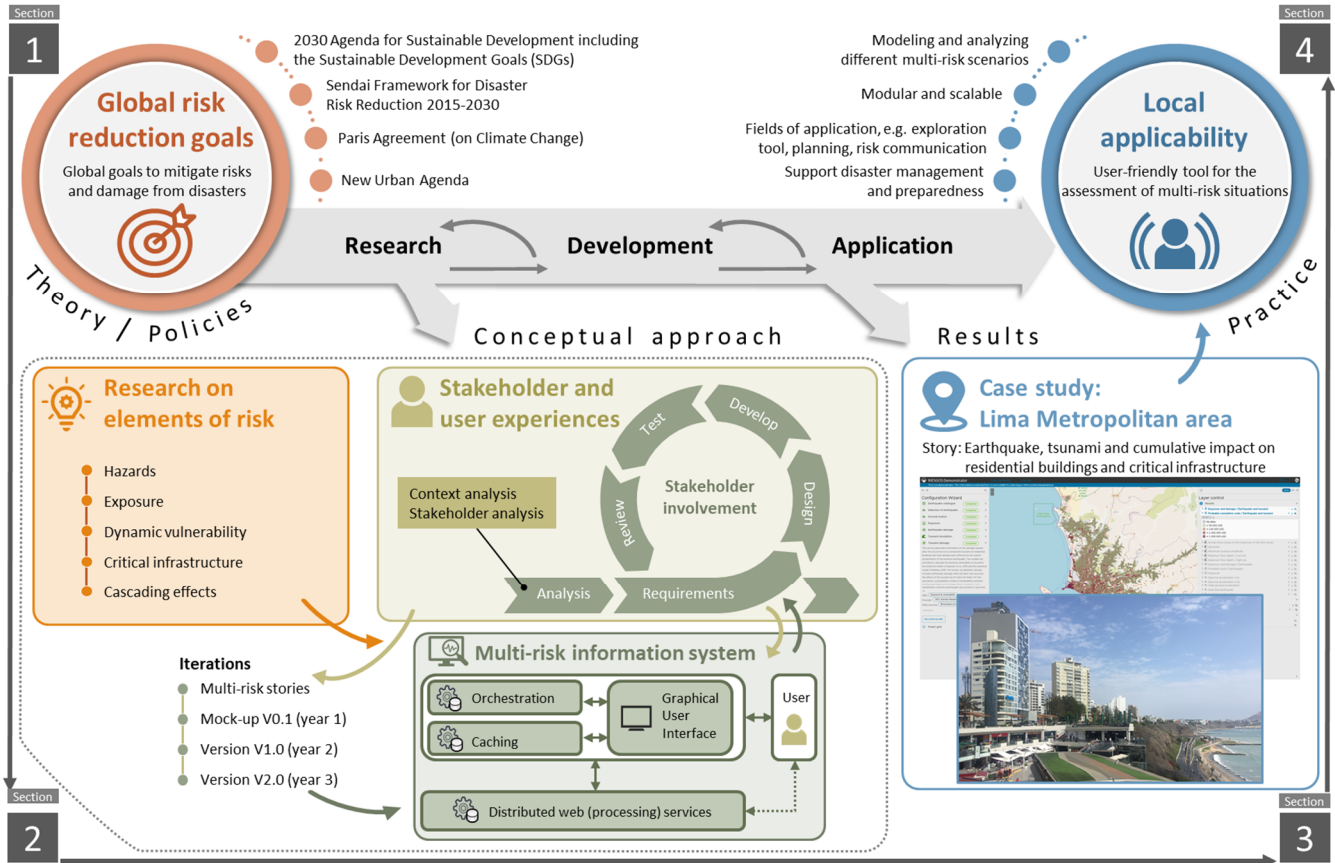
Section
1

Global risk reduction goals

Global goals to mitigate risks and damage from disasters

2030 Agenda for Sustainable Development including the Sustainable Development Goals (SDGs)

Sendai Framework for Disaster Risk Reduction 2015-2030

Paris Agreement (on Climate Change)

New Urban Agenda

Theory / Policies

Section
4

Modeling and analyzing different multi-risk scenarios

Modular and scalable

Fields of application, e.g. exploration tool, planning, risk communication

Support disaster management and preparedness

Local applicability

User-friendly tool for the assessment of multi-risk situations

Practice

Research

Development

Application

Conceptual approach

Results

Research on elements of risk

Hazards

Exposure

Dynamic vulnerability

Critical infrastructure

Cascading effects

Stakeholder and user experiences

Context analysis
Stakeholder analysis

Test

Develop

Design

Review

Stakeholder involvement

Analysis

Requirements

Case study: Lima Metropolitan area

Story: Earthquake, tsunami and cumulative impact on residential buildings and critical infrastructure

Iterations

Multi-risk stories

Mock-up V0.1 (year 1)

Version V1.0 (year 2)

Version V2.0 (year 3)

Multi-risk information system

Orchestration

Caching

Graphical User Interface

User

Distributed web (processing) services

Section
2

Section
3